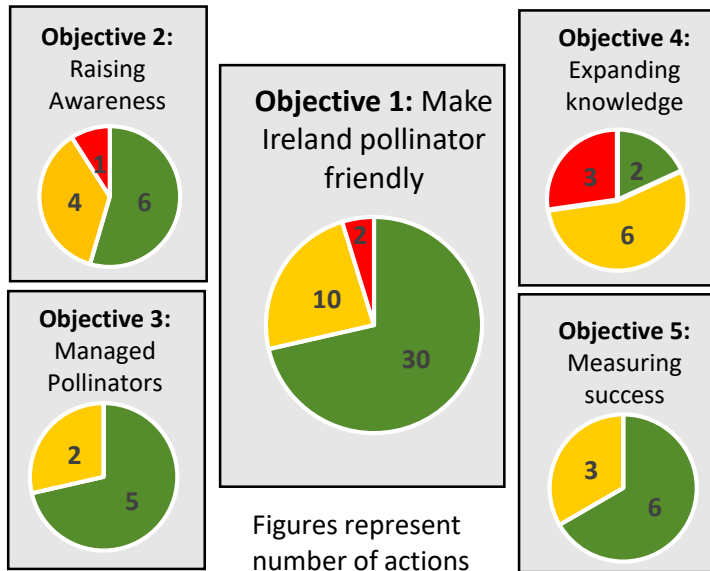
**Objective 2:** Raising Awareness

1
4
6

**Objective 1:** Make Ireland pollinator friendly

2
10
30

**Objective 4:** Expanding knowledge

3
2
6

**Objective 3:** Managed Pollinators

2
5

**Objective 5:** Measuring success

3
6

Figures represent number of actions